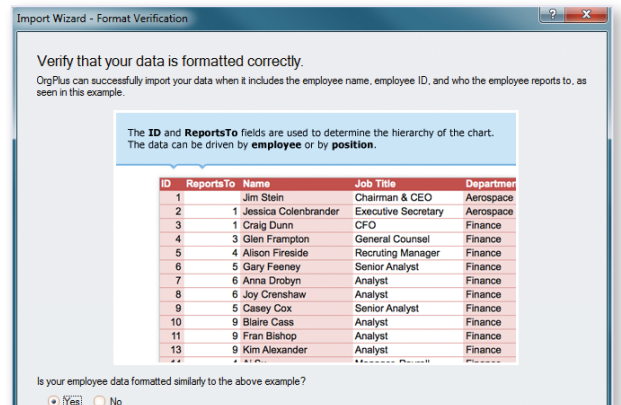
Import Wizard - Format Verification

Verify that your data is formatted correctly.

OrgPlus can successfully import your data when it includes the employee name, employee ID, and who the employee reports to, as seen in this example.

The **ID** and **ReportsTo** fields are used to determine the hierarchy of the chart. The data can be driven by **employee** or by **position**.

| ID | ReportsTo | Name | Job Title | Departmen |
|---|---|---|---|---|
| 1 | | Jim Stein | Chairman & CEO | Aerospace |
| 2 | 1 | Jessica Colenbrander | Executive Secretary | Aerospace |
| 3 | 1 | Craig Dunn | CFO | Finance |
| 4 | 3 | Glen Frampton | General Counsel | Finance |
| 5 | 4 | Alison Fireside | Recruting Manager | Finance |
| 6 | 5 | Gary Feeney | Senior Analyst | Finance |
| 7 | 6 | Anna Drobyn | Analyst | Finance |
| 8 | 6 | Joy Crenshaw | Analyst | Finance |
| 9 | 5 | Casey Cox | Senior Analyst | Finance |
| 10 | 9 | Blaire Cass | Analyst | Finance |
| 11 | 9 | Fran Bishop | Analyst | Finance |
| 13 | 9 | Kim Alexander | Analyst | Finance |
| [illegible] | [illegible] | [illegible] | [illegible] | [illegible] |

Is your employee data formatted similarly to the above example?

Yes No